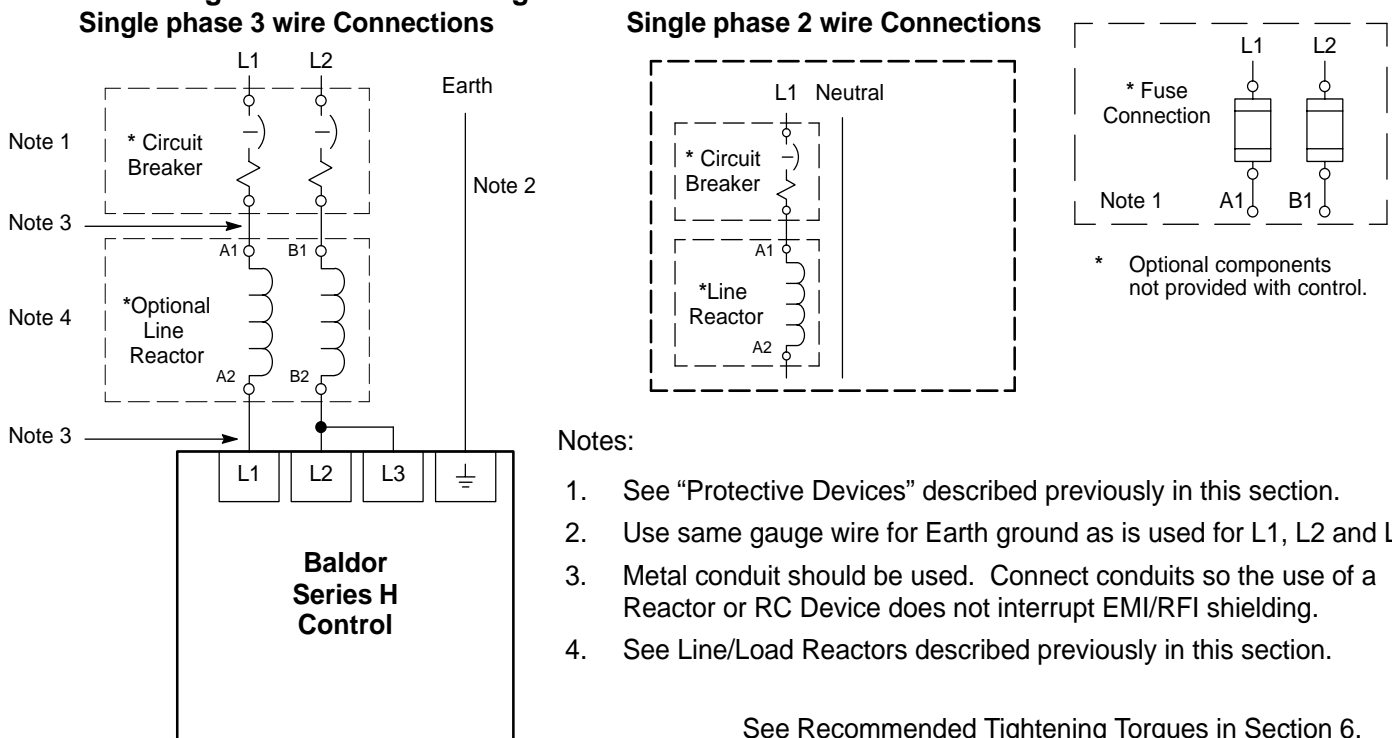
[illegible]
Single phase 3 wire Connections

L1 L2

Earth

Note 1

* Circuit Breaker

Note 2

Note 3

A1 B1

Note 4

*Optional Line Reactor

A2 B2

Note 3

L1 L2 L3 $\perp$

Baldor Series H Control

Single phase 2 wire Connections

L1 Neutral

* Circuit Breaker

A1

*Line Reactor

A2

L1 L2

* Fuse Connection

Note 1 A1 B1

* Optional components not provided with control.

Notes:

1. See “Protective Devices” described previously in this section.
2. Use same gauge wire for Earth ground as is used for L1, L2 and L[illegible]
3. Metal conduit should be used. Connect conduits so the use of a Reactor or RC Device does not interrupt EMI/RFI shielding.
4. See Line/Load Reactors described previously in this section.

See Recommended Tightening Torques in Section 6.